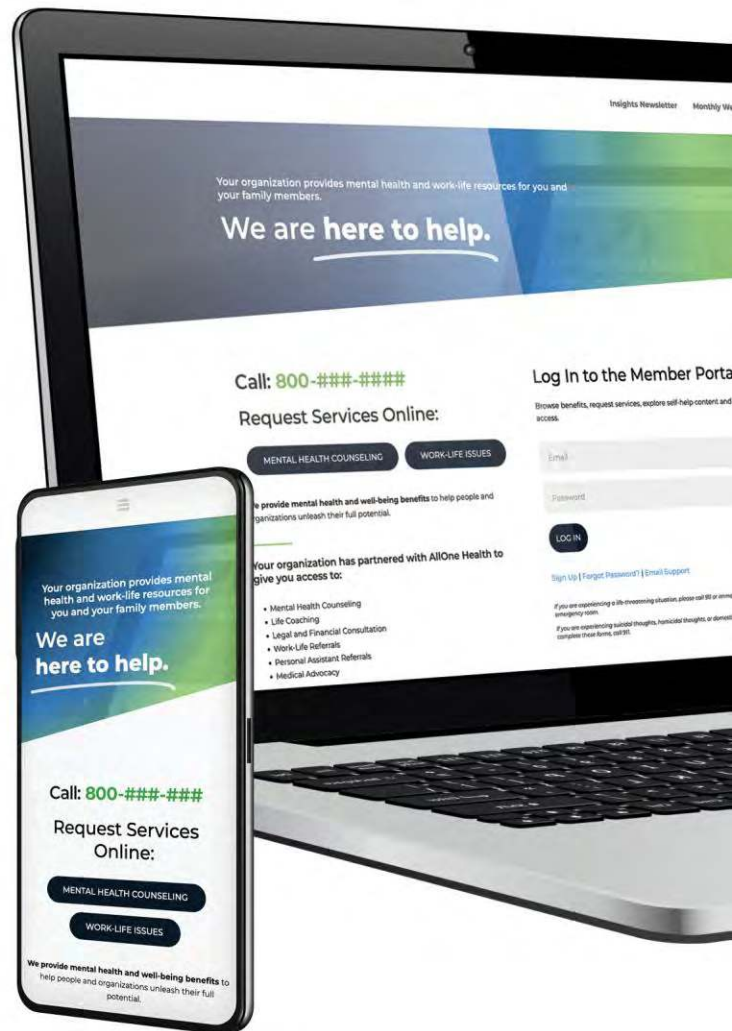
Insights Newsletter Monthly We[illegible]

Your organization provides mental health and work-life resources for you and your family members.

We are here to help.

Call: 800-###-####

Request Services Online:

MENTAL HEALTH COUNSELING

WORK-LIFE ISSUES

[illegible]e provide mental health and well-being benefits to help people and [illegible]ganizations unleash their full potential.

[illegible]our organization has partnered with AllOne Health to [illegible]give you access to:

• Mental Health Counseling
• Life Coaching
• Legal and Financial Consultation
• Work-Life Referrals
• Personal Assistant Referrals
• Medical Advocacy

Log In to the Member Porta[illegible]

Browse benefits, request services, explore self-help content and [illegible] access.

Email

Password

LOG IN

Sign Up | Forgot Password? | Email Support

If you are experiencing a life-threatening situation, please call 911 or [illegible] emergency room.

If you are experiencing suicidal thoughts, homicidal thoughts, or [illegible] complete these forms, call 911.

Your organization provides mental health and work-life resources for you and your family members.

We are here to help.

Call: 800-###-###

Request Services Online:

MENTAL HEALTH COUNSELING

WORK-LIFE ISSUES

We provide mental health and well-being benefits to help people and organizations unleash their full potential.